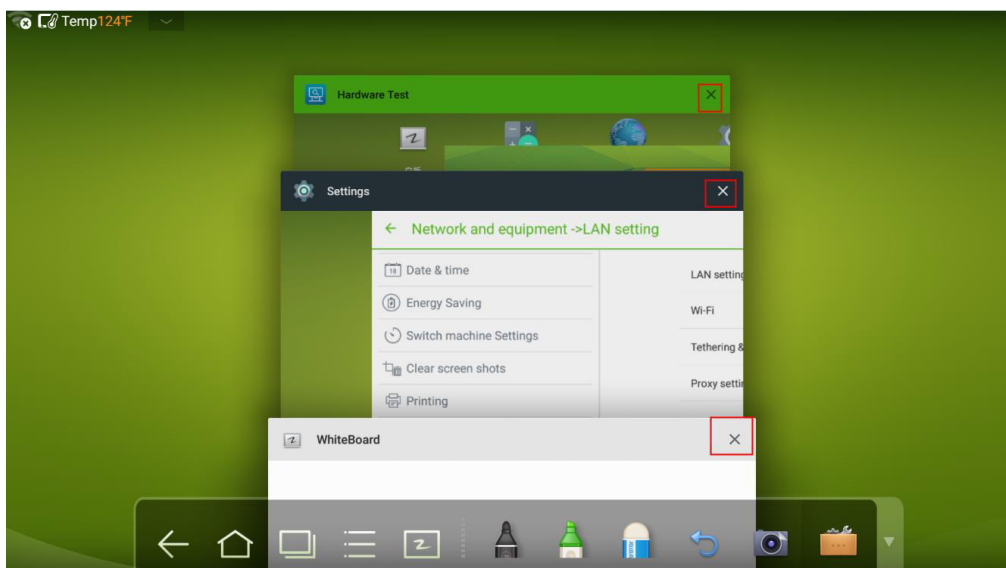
Temp124°F

Hardware Test

Settings

← Network and equipment ->LAN setting

Date & time
Energy Saving
Switch machine Settings
Clear screen shots
Printing

LAN setting
Wi-Fi
Tethering &
Proxy settin

WhiteBoard